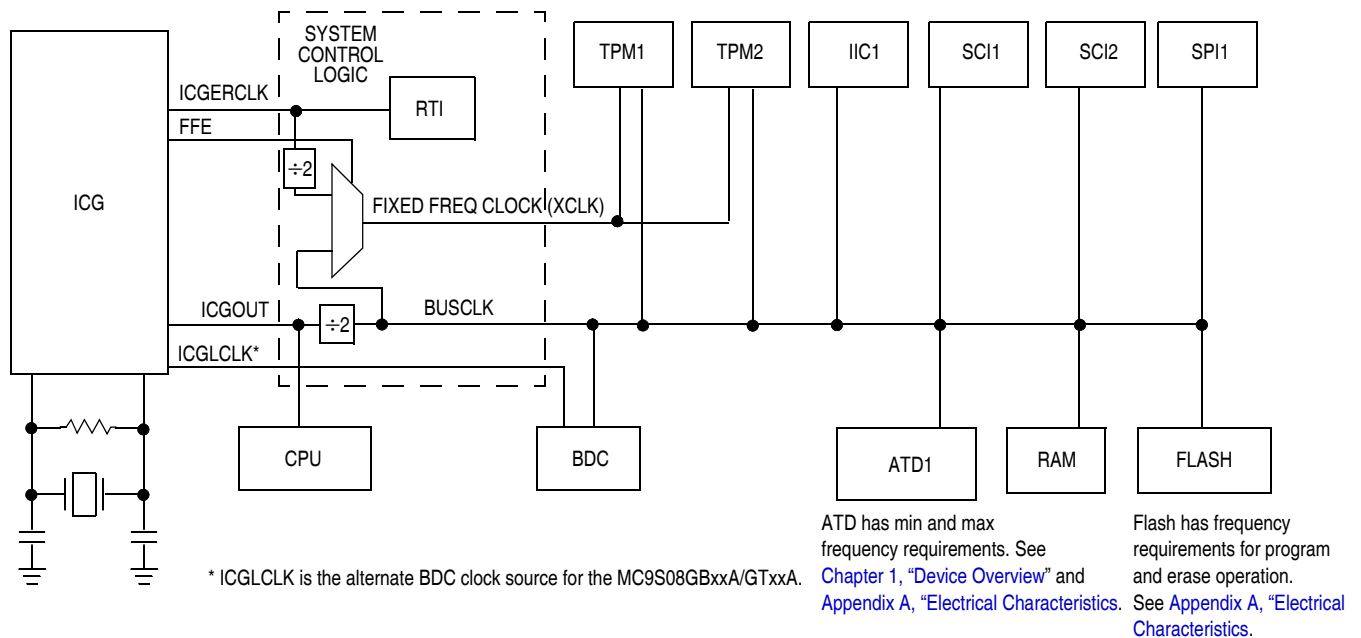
SYSTEM CONTROL LOGIC

TPM1

TPM2

IIC1

SCI1

SCI2

SPI1

ICGERCLK

RTI

FFE

÷2

ICG

FIXED FREQ CLOCK (XCLK)

ICGOUT

÷2

BUSCLK

ICGLCLK*

CPU

BDC

ATD1

RAM

FLASH

ATD has min and max frequency requirements. See Chapter 1, "Device Overview" and Appendix A, "Electrical Characteristics.

Flash has frequency requirements for program and erase operation. See Appendix A, "Electrical Characteristics.

* ICGLCLK is the alternate BDC clock source for the MC9S08GBxxA/GTxxA.